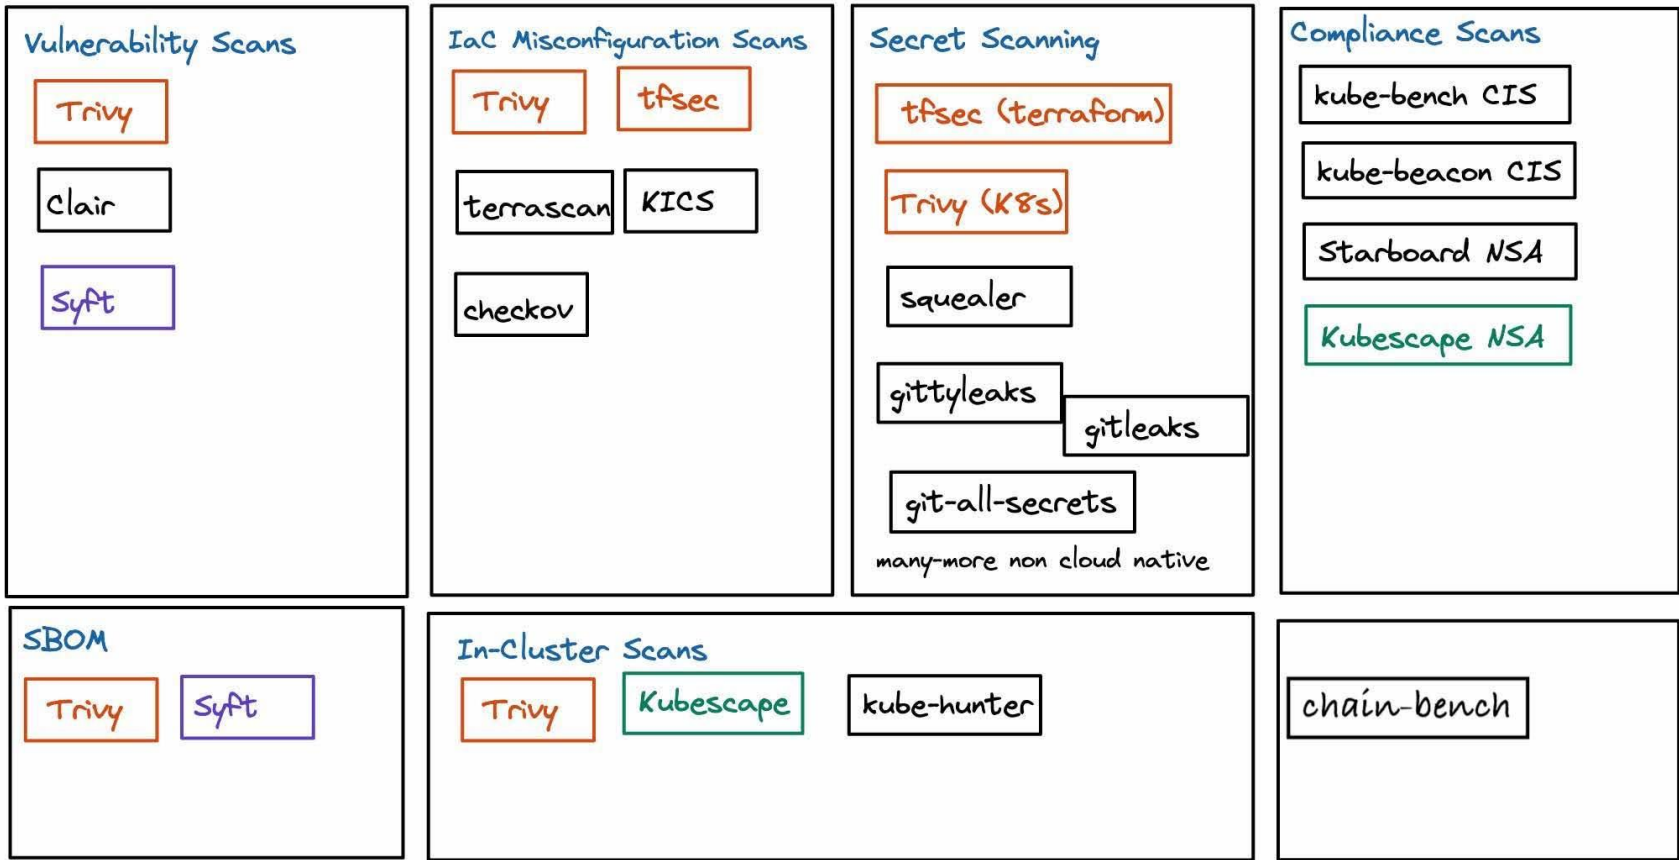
Vulnerability Scans

Trivy

Clair

Syft

IaC Misconfiguration Scans

Trivy

tfsec

terrascan

KICS

checkov

Secret Scanning

tfsec (terraform)

Trivy (K8s)

squealer

gittyleaks

gitleaks

git-all-secrets

many-more non cloud native

Compliance Scans

kube-bench CIS

kube-beacon CIS

Starboard NSA

Kubescape NSA

SBOM

Trivy

Syft

In-Cluster Scans

Trivy

Kubescape

kube-hunter

chain-bench